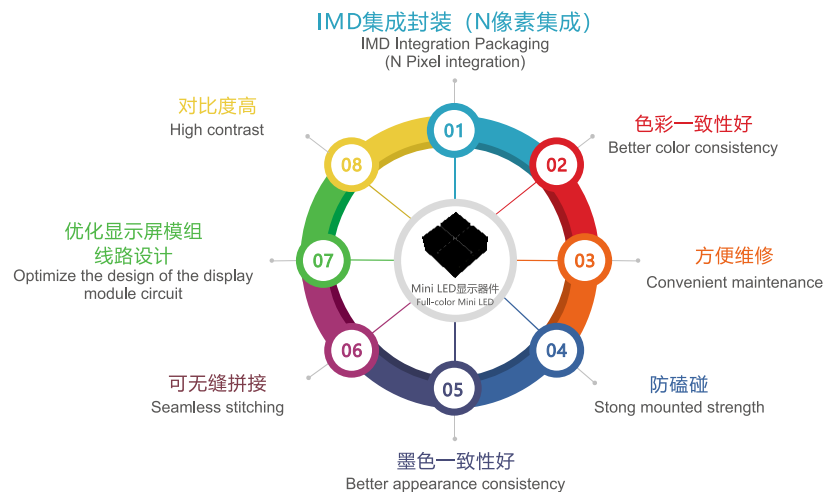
IMD集成封装（N像素集成）
IMD Integration Packaging
(N Pixel integration)

01

色彩一致性好
Better color consistency

02

方便维修
Convenient maintenance

03

防磕碰
Stong mounted strength

04

墨色一致性好
Better appearance consistency

05

可无缝拼接
Seamless stitching

06

优化显示屏模组线路设计
Optimize the design of the display module circuit

07

对比度高
High contrast

08

Mini LED显示器件
Full-color Mini LED